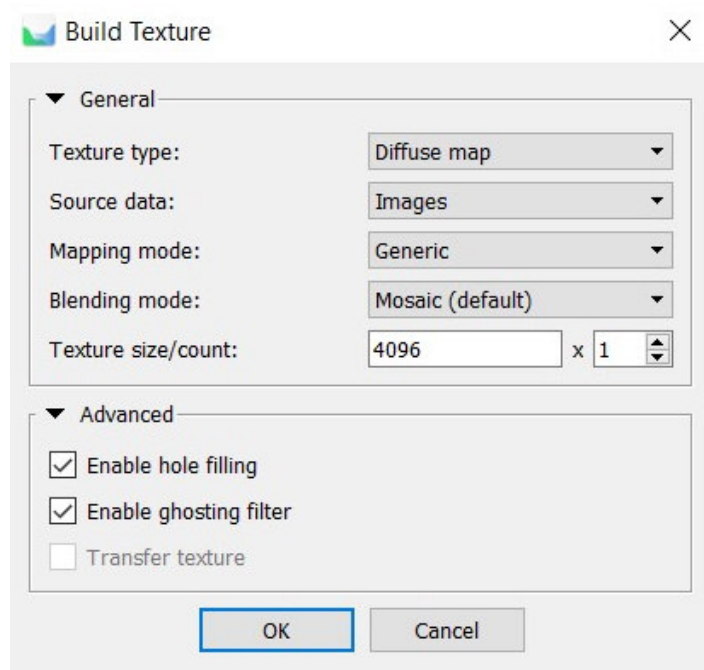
Build Texture

General

Texture type: Diffuse map

Source data: Images

Mapping mode: Generic

Blending mode: Mosaic (default)

Texture size/count: 4096 x 1

Advanced

Enable hole filling

Enable ghosting filter

Transfer texture

OK

Cancel